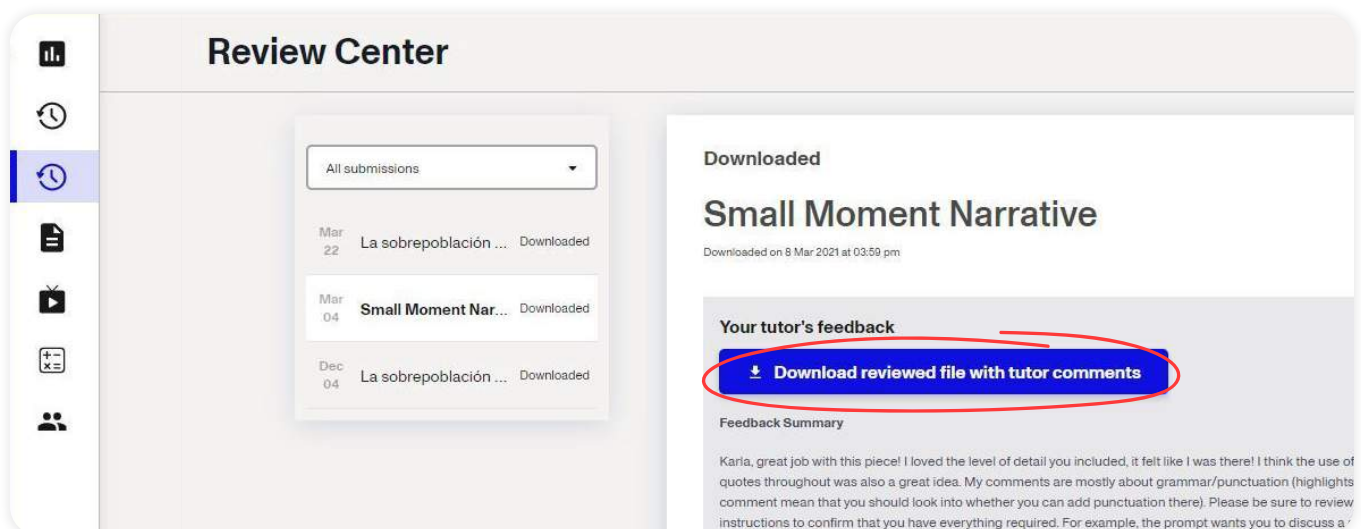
Review Center

All submissions

Mar 22 La sobrepoblación ... Downloaded

Mar 04 Small Moment Nar... Downloaded

Dec 04 La sobrepoblación ... Downloaded

Downloaded

Small Moment Narrative

Downloaded on 8 Mar 2021 at 03:59 pm

Your tutor's feedback

Download reviewed file with tutor comments

Feedback Summary

Karla, great job with this piece! I loved the level of detail you included, it felt like I was there! I think the use of quotes throughout was also a great idea. My comments are mostly about grammar/punctuation (highlights comment mean that you should look into whether you can add punctuation there). Please be sure to review instructions to confirm that you have everything required. For example, the prompt wants you to discuss a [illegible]